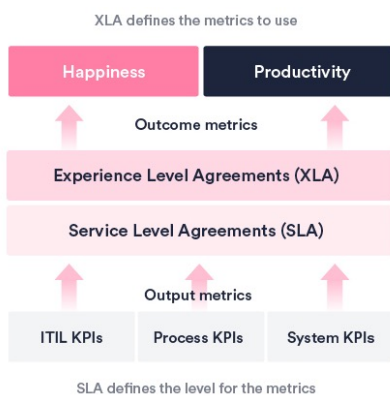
XLA defines the metrics to use

Happiness

Productivity

Outcome metrics

Experience Level Agreements (XLA)

Service Level Agreements (SLA)

Output metrics

ITIL KPIs

Process KPIs

System KPIs

SLA defines the level for the metrics